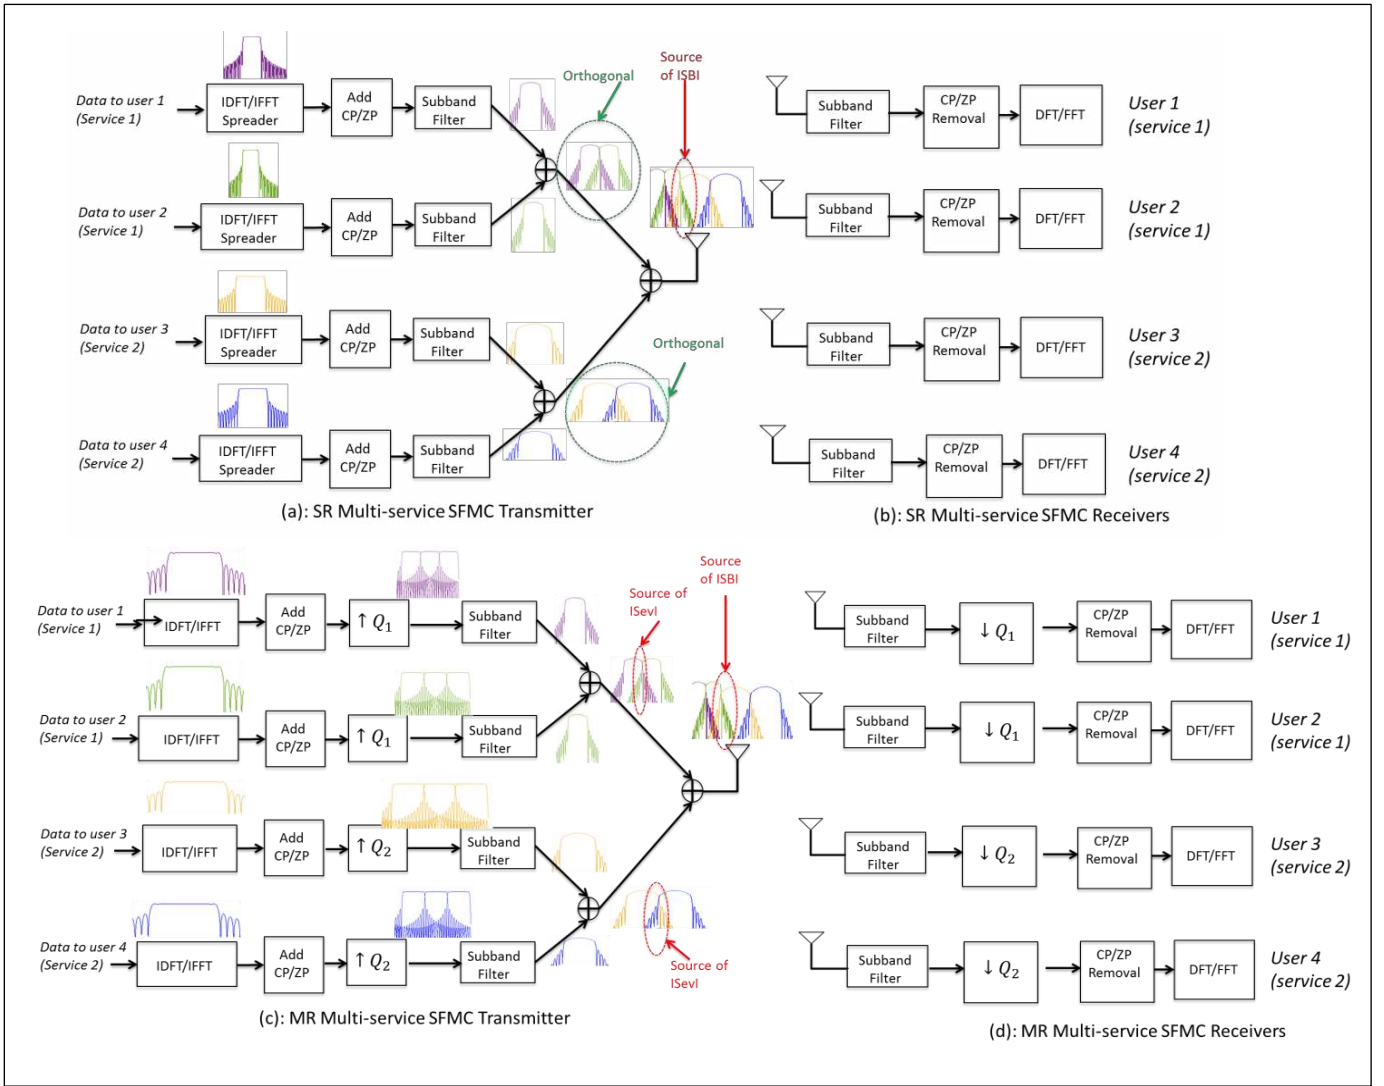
Data to user 1 (Service 1)

IDFT/IFFT Spreader

Add CP/ZP

Subband Filter

Orthogonal

Source of ISBI

Data to user 2 (Service 1)

IDFT/IFFT Spreader

Add CP/ZP

Subband Filter

Data to user 3 (Service 2)

IDFT/IFFT Spreader

Add CP/ZP

Subband Filter

Orthogonal

Data to user 4 (Service 2)

IDFT/IFFT Spreader

Add CP/ZP

Subband Filter

(a): SR Multi-service SFMC Transmitter

Subband Filter

CP/ZP Removal

DFT/FFT

User 1 (service 1)

Subband Filter

CP/ZP Removal

DFT/FFT

User 2 (service 1)

Subband Filter

CP/ZP Removal

DFT/FFT

User 3 (service 2)

Subband Filter

CP/ZP Removal

DFT/FFT

User 4 (service 2)

(b): SR Multi-service SFMC Receivers

Data to user 1 (Service 1)

IDFT/IFFT

Add CP/ZP

$\uparrow Q_1$

Subband Filter

Source of ISevI

Source of ISBI

Data to user 2 (Service 1)

IDFT/IFFT

Add CP/ZP

$\uparrow Q_1$

Subband Filter

Data to user 3 (Service 2)

IDFT/IFFT

Add CP/ZP

$\uparrow Q_2$

Subband Filter

Data to user 4 (Service 2)

IDFT/IFFT

Add CP/ZP

$\uparrow Q_2$

Subband Filter

Source of ISevI

(c): MR Multi-service SFMC Transmitter

Subband Filter

$\downarrow Q_1$

CP/ZP Removal

DFT/FFT

User 1 (service 1)

Subband Filter

$\downarrow Q_1$

CP/ZP Removal

DFT/FFT

User 2 (service 1)

Subband Filter

$\downarrow Q_2$

CP/ZP Removal

DFT/FFT

User 3 (service 2)

Subband Filter

$\downarrow Q_2$

CP/ZP Removal

DFT/FFT

User 4 (service 2)

(d): MR Multi-service SFMC Receivers